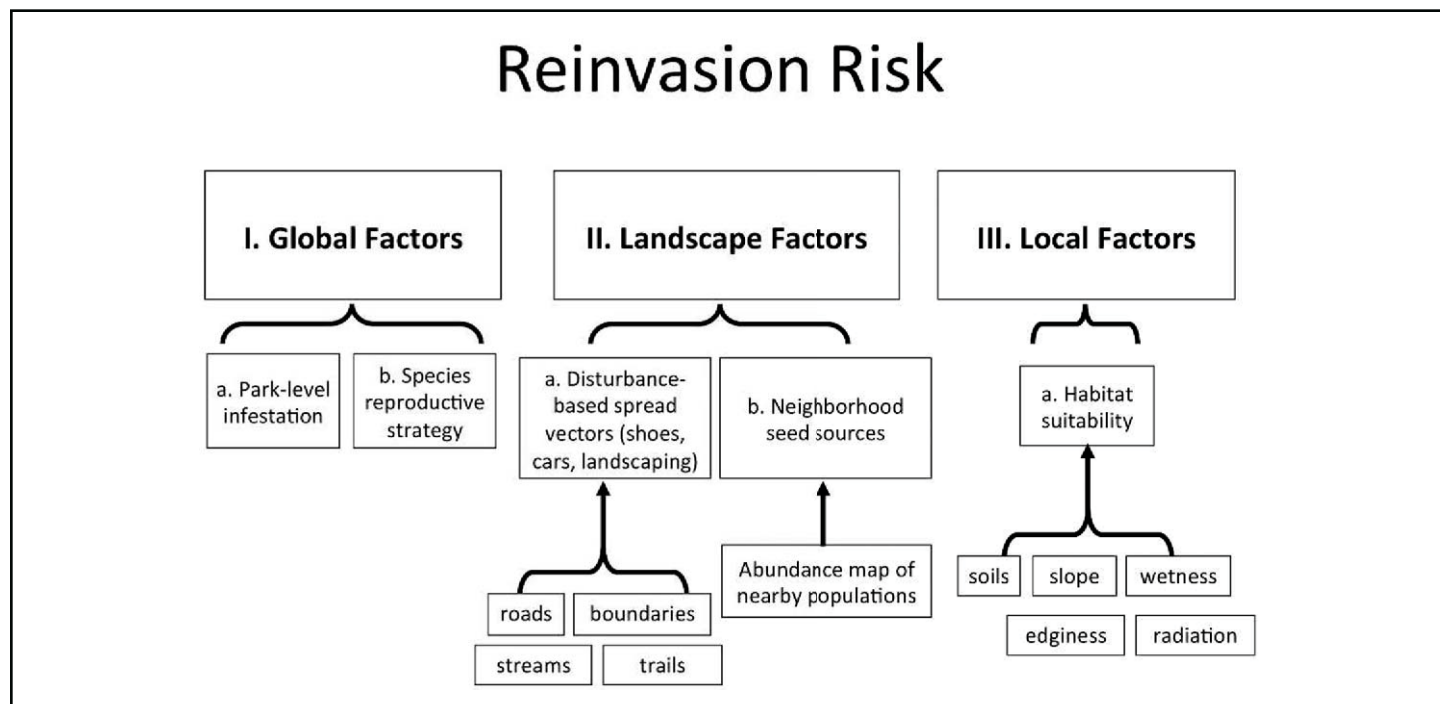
Reinvasion Risk

I. Global Factors

II. Landscape Factors

III. Local Factors

a. Park-level infestation

b. Species reproductive strategy

a. Disturbance-based spread vectors (shoes, cars, landscaping)

b. Neighborhood seed sources

a. Habitat suitability

roads

boundaries

streams

trails

Abundance map of nearby populations

soils

slope

wetness

edginess

radiation